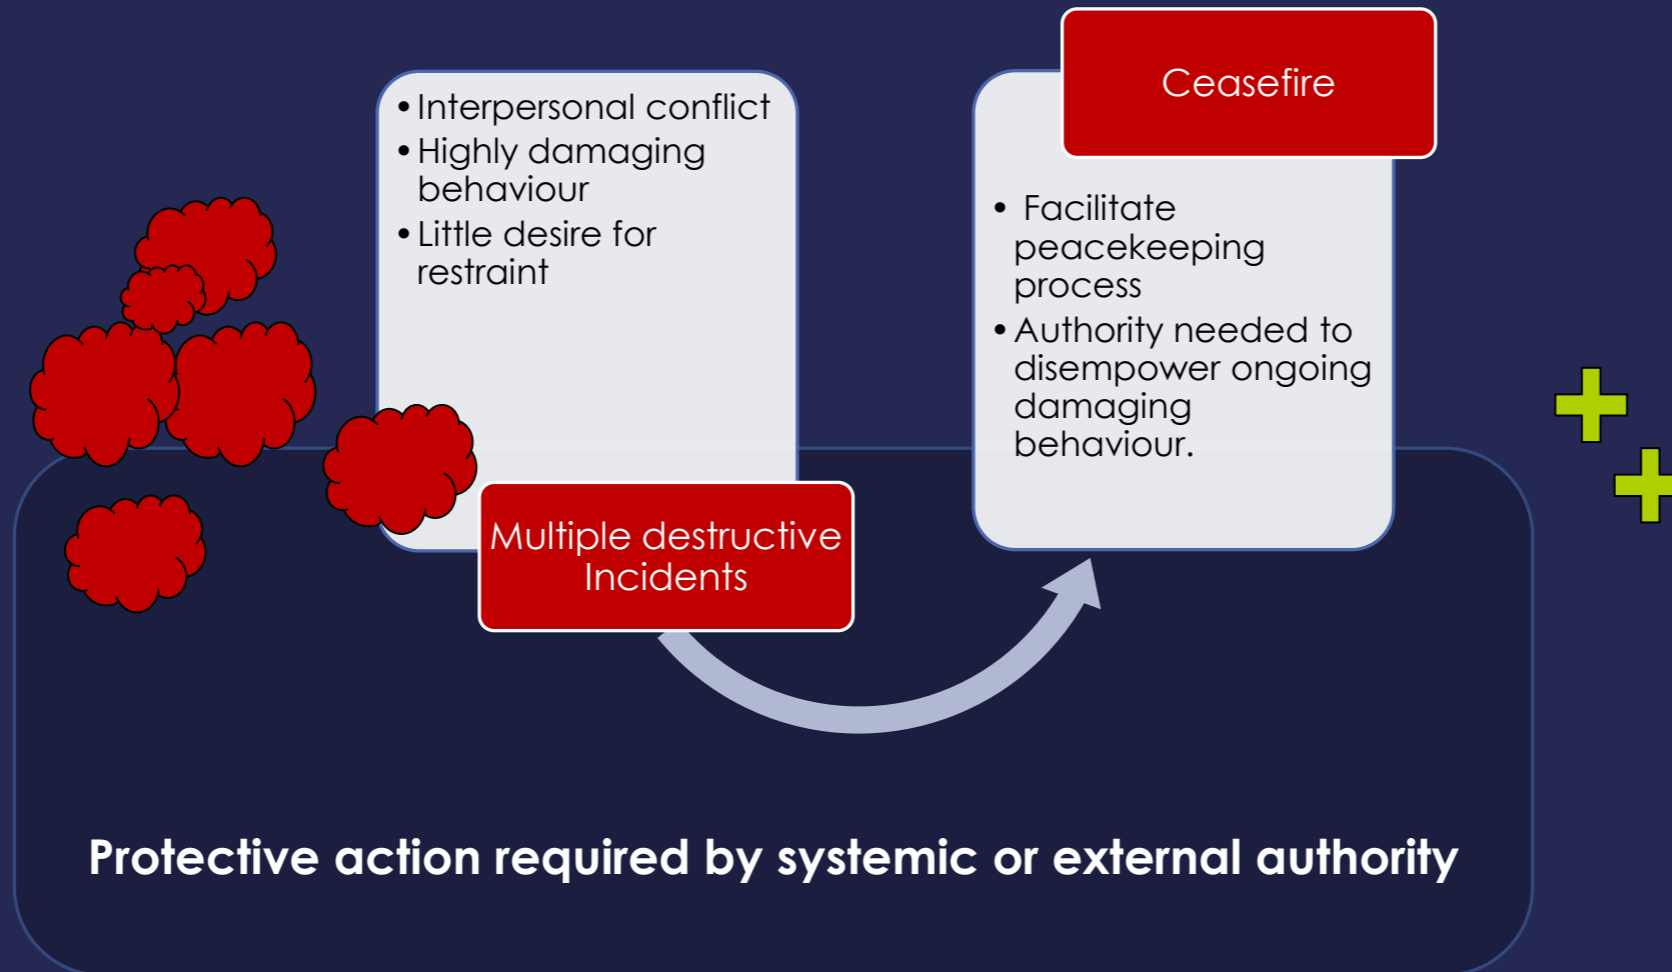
• Interpersonal conflict
• Highly damaging behaviour
• Little desire for restraint

Multiple destructive Incidents

Ceasefire

• Facilitate peacekeeping process
• Authority needed to disempower ongoing damaging behaviour.

Protective action required by systemic or external authority